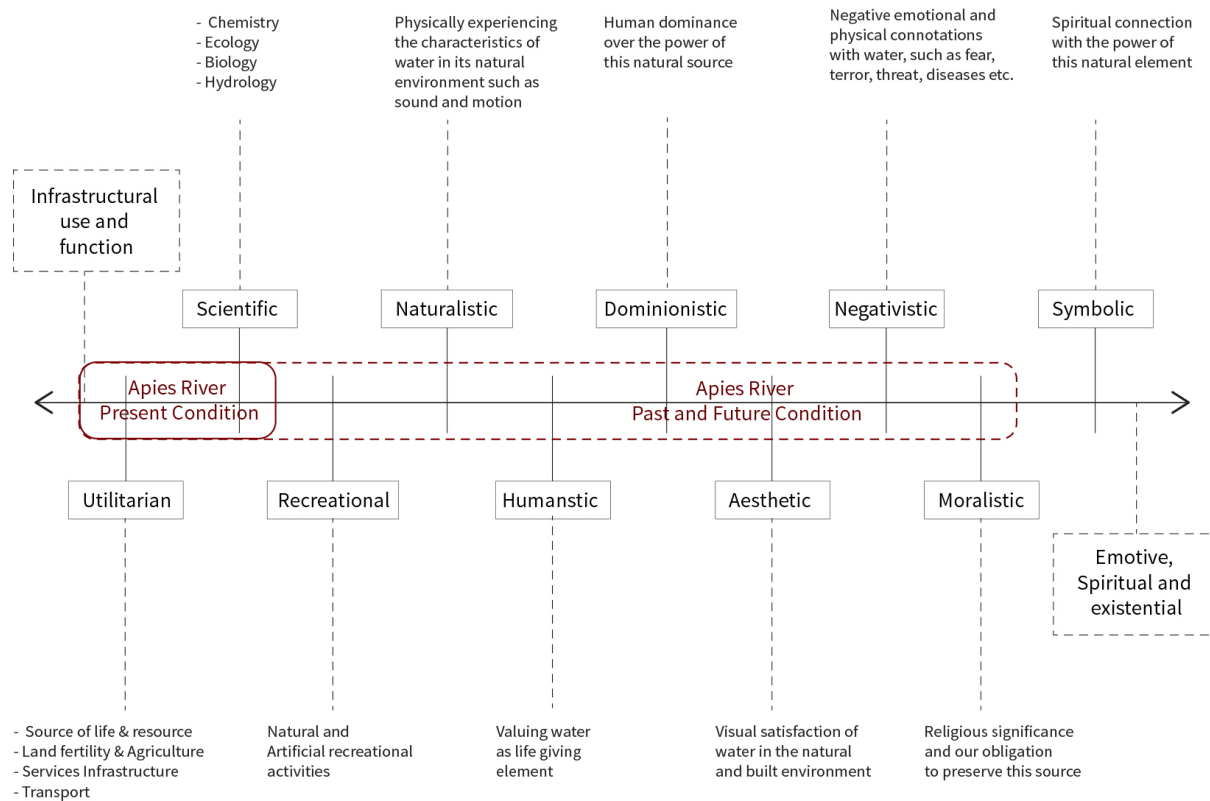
- Chemistry
- Ecology
- Biology
- Hydrology

Physically experiencing the characteristics of water in its natural environment such as sound and motion

Human dominance over the power of this natural source

Negative emotional and physical connotations with water, such as fear, terror, threat, diseases etc.

Spiritual connection with the power of this natural element

Infrastructural use and function

Scientific

Naturalistic

Dominionistic

Negativistic

Symbolic

Apies River Present Condition

Apies River Past and Future Condition

Utilitarian

Recreational

Humanstic

Aesthetic

Moralistic

Emotive, Spiritual and existential

- Source of life & resource
- Land fertility & Agriculture
- Services Infrastructure
- Transport

Natural and Artificial recreational activities

Valuing water as life giving element

Visual satisfaction of water in the natural and built environment

Religious significance and our obligation to preserve this source